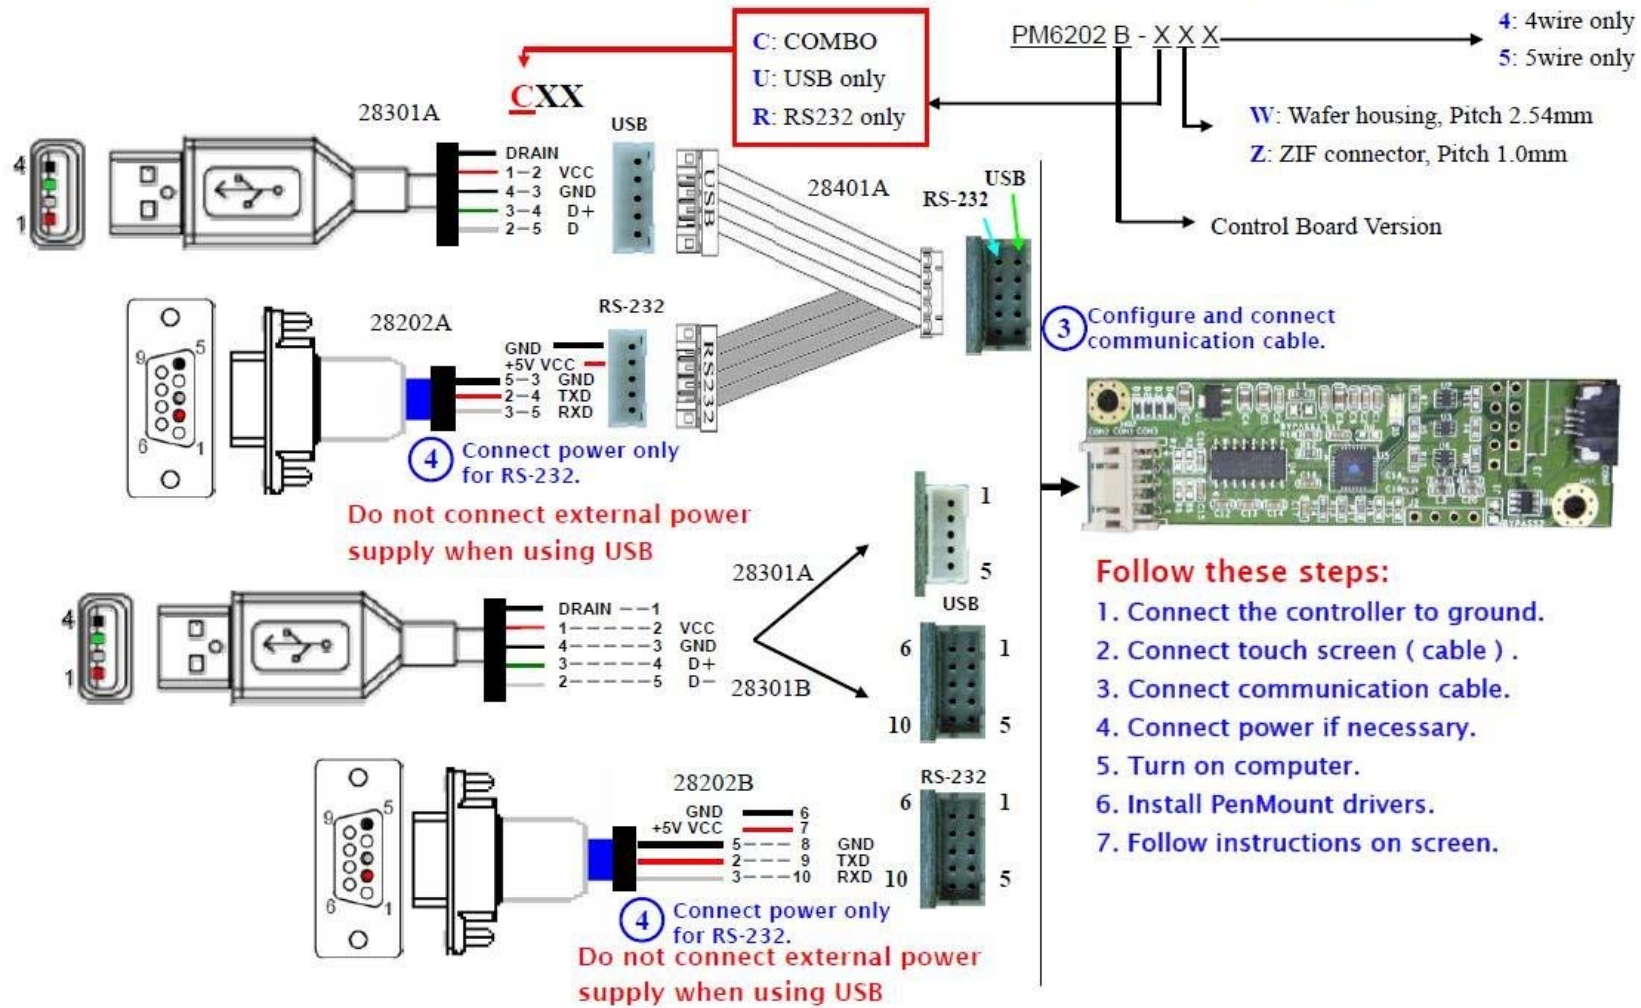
C: COMBO
U: USB only
R: RS232 only

PM6202 B - X X X

4: 4wire only
5: 5wire only

W: Wafer housing, Pitch 2.54mm
Z: ZIF connector, Pitch 1.0mm

Control Board Version

CXX

28301A

4
1

DRAIN
1—2 VCC
4—3 GND
3—4 D+
2—5 D

USB

USB

28401A

USB
RS-232

9 5
6 1

28202A

RS-232

GND
+5V VCC
5—3 GND
2—4 TXD
3—5 RXD

RS232

3 Configure and connect communication cable.

4 Connect power only for RS-232.

Do not connect external power supply when using USB

1
5

28301A

USB

4
1

DRAIN —1
1——2 VCC
4——3 GND
3——4 D+
2——5 D−

28301B

6 1
10 5

Follow these steps:
1. Connect the controller to ground.
2. Connect touch screen ( cable ) .
3. Connect communication cable.
4. Connect power if necessary.
5. Turn on computer.
6. Install PenMount drivers.
7. Follow instructions on screen.

9 5
6 1

28202B

GND 6
+5V VCC 7
5— 8 GND
2— 9 TXD
3—10 RXD

RS-232
6 1
10 5

4 Connect power only for RS-232.

Do not connect external power supply when using USB